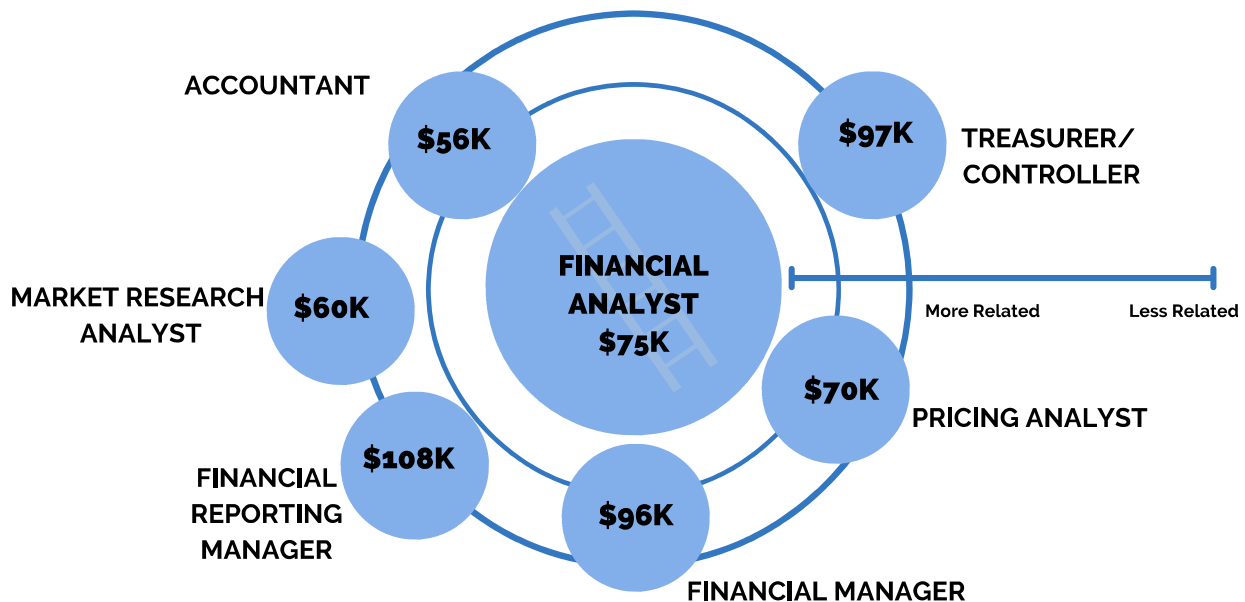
ACCOUNTANT
$56K

$97K
TREASURER/ CONTROLLER

FINANCIAL ANALYST $75K

More Related
Less Related

MARKET RESEARCH ANALYST
$60K

$70K
PRICING ANALYST

FINANCIAL REPORTING MANAGER
$108K

$96K
FINANCIAL MANAGER